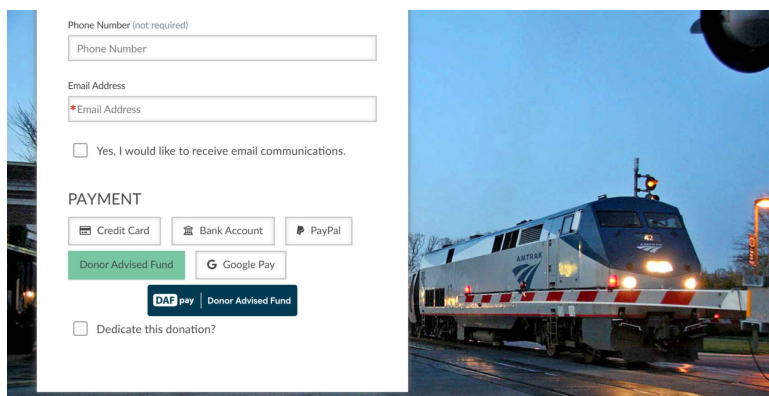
Phone Number (not required)

Phone Number

Email Address

*Email Address

Yes, I would like to receive email communications.

PAYMENT

Credit Card

Bank Account

PayPal

Donor Advised Fund

G Google Pay

DAF pay | Donor Advised Fund

Dedicate this donation?

AMTRAK